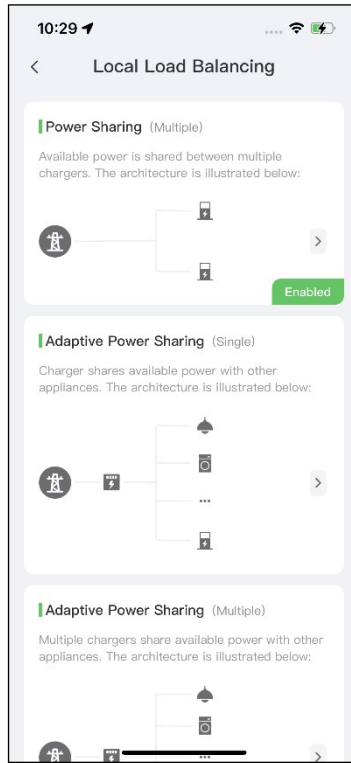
10:29

<

Local Load Balancing

Power Sharing (Multiple)

Available power is shared between multiple chargers. The architecture is illustrated below:

>

Enabled

Adaptive Power Sharing (Single)

Charger shares available power with other appliances. The architecture is illustrated below:

...

>

Adaptive Power Sharing (Multiple)

Multiple chargers share available power with other appliances. The architecture is illustrated below:

>